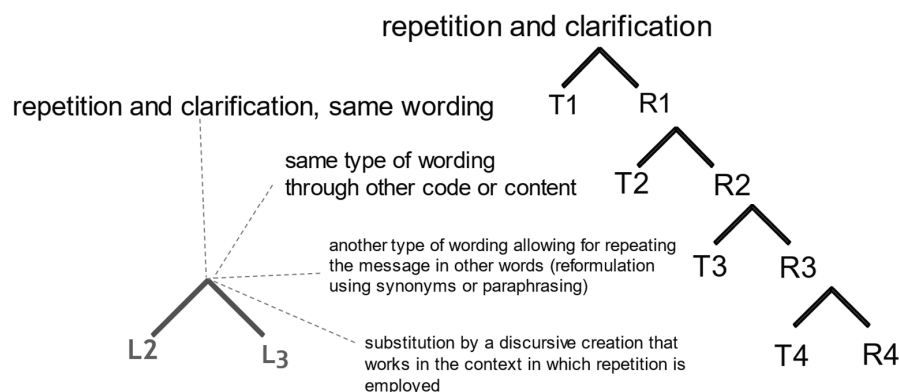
repetition and clarification

T1 R1

T2 R2

T3 R3

T4 R4

repetition and clarification, same wording

same type of wording through other code or content

another type of wording allowing for repeating the message in other words (reformulation using synonyms or paraphrasing)

substitution by a discursive creation that works in the context in which repetition is employed

L2 L3